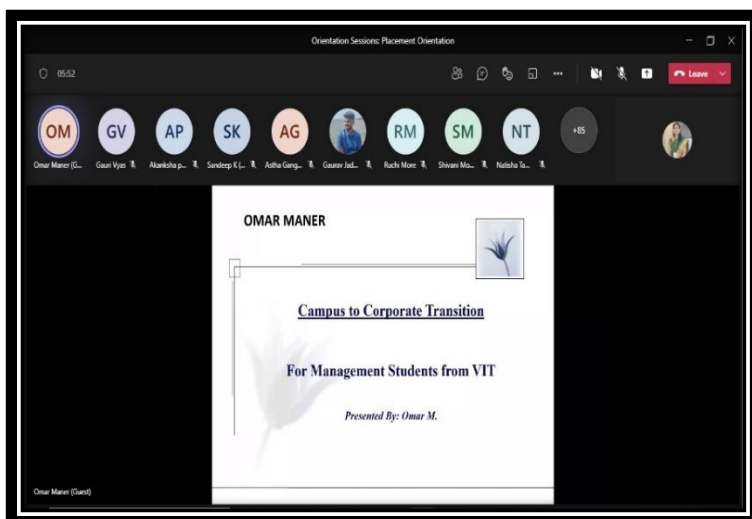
Orientation Sessions: Placement Orientation

05:52

Leave

OM
Omar Maner (G...

GV
Gauri Vyas

AP
Akanksha p...

SK
Sandeep K (...

AG
Astha Gang...

Gaurav Jad...

RM
Ruchi More

SM
Shivani Mo...

NT
Natisha Ta...

+85

OMAR MANER

Campus to Corporate Transition

For Management Students from VIT

Presented By: Omar M.

Omar Maner (Guest)